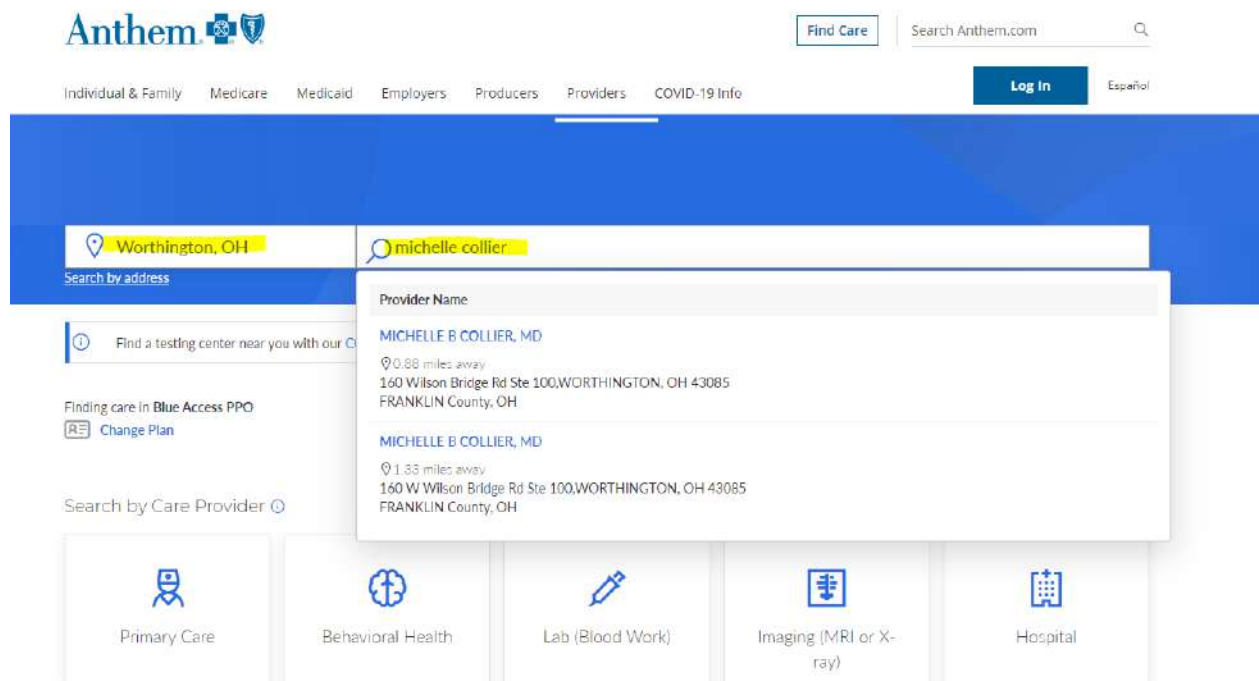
Anthem

Find Care

Search Anthem.com

Individual & Family Medicare Medicaid Employers Producers Providers COVID-19 Info

Log In

Español

Worthington, OH

michelle collier

Search by address

Provider Name

MICHELLE B COLLIER, MD
0.88 miles away
160 Wilson Bridge Rd Ste 100,WORTHINGTON, OH 43085
FRANKLIN County, OH

MICHELLE B COLLIER, MD
1.33 miles away
160 W Wilson Bridge Rd Ste 100,WORTHINGTON, OH 43085
FRANKLIN County, OH

Find a testing center near you with our C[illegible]

Finding care in Blue Access PPO

Change Plan

Search by Care Provider

Primary Care

Behavioral Health

Lab (Blood Work)

Imaging (MRI or X-ray)

Hospital